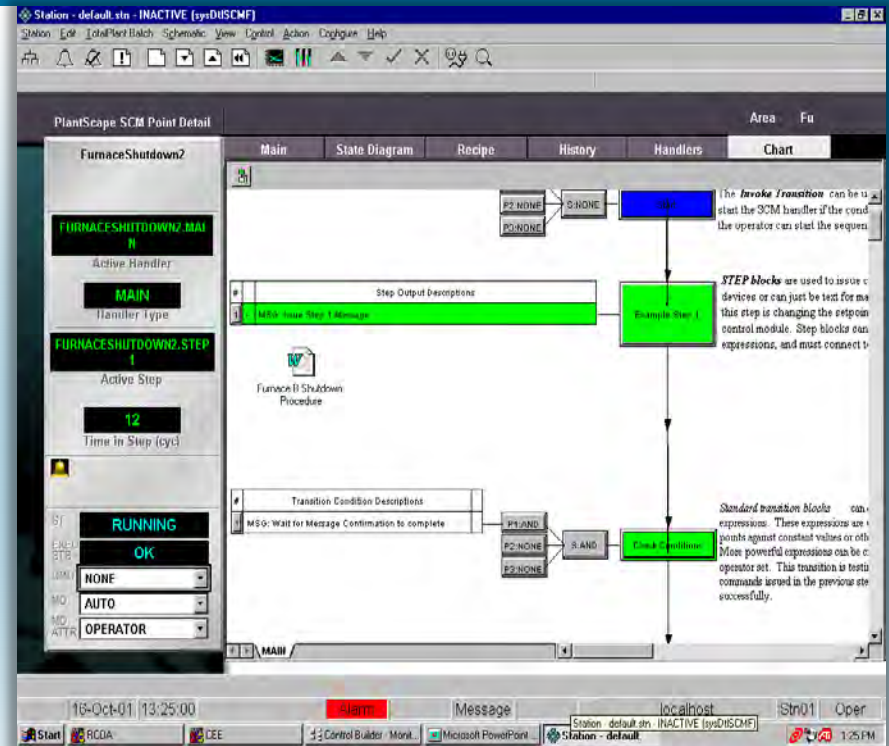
Station - default.stn - INACTIVE (sysDtlSCMF)

Station Edit TotalPlant Batch Schematic View Control Action Configure Help

PlantScape SCM Point Detail

Area Fu

FurnaceShutdown2

Main | State Diagram | Recipe | History | Handlers | Chart

FURNACESHUTDOWN2.MAIN
Active Handler

MAIN
Handler Type

FURNACESHUTDOWN2.STEP1
Active Step

12
Time in Step (cyc)

ST RUNNING
EXEC STS OK
CMD NONE
MD AUTO
MD ATTR OPERATOR

P2:NONE
P3:NONE
S:NONE

The Invoke Transition can be u start the SCM handler if the cond the operator can start the sequen

| # | Step Output Descriptions |
|---|---|
| 1 | MSG: Issue Step 1 Message |

Example Step 1

STEP blocks are used to issue c devices or can just be text for ma this step is changing the setpoin control module. Step blocks can expressions, and must connect t

Furnace B Shutdown Procedure

| # | Transition Condition Descriptions |
|---|---|
| 1 | MSG: Wait for Message Confirmation to complete |

P1:AND
P2:NONE
P3:NONE
S:AND

Check Conditions

Standard transition blocks can expressions. These expressions are points against constant values or oth More powerful expressions can be c operator set. This transition is testi commands issued in the previous ste successfully.

MAIN

16-Oct-01 13:25:00 | Alarm | Message | localhost | Stn01 | Oper

Start | RCOA | CEE | Control Builder - Monit... | Microsoft PowerPoint | Station - default | Station - default.stn - INACTIVE (sysDtlSCMF) | 1:25 PM